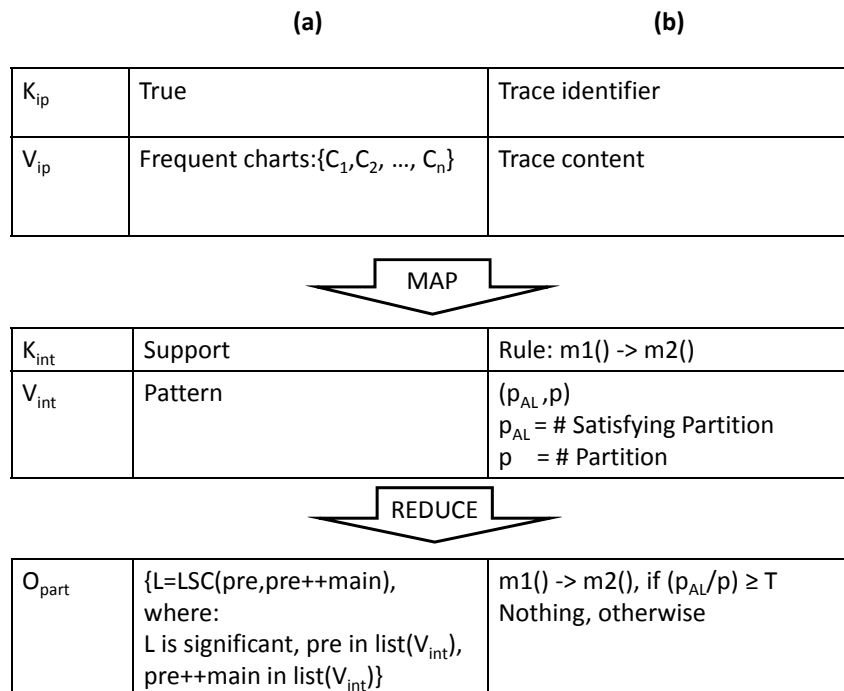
(a) (b)

| $K_{ip}$ | True | Trace identifier |
|---|---|---|
| $V_{ip}$ | Frequent charts:$\{C_1, C_2, \ldots, C_n\}$ | Trace content |

MAP

| $K_{int}$ | Support | Rule: m1() -> m2() |
|---|---|---|
| $V_{int}$ | Pattern | $(p_{AL}, p)$<br>$p_{AL}$ = # Satisfying Partition<br>p = # Partition |

REDUCE

| $O_{part}$ | {L=LSC(pre,pre++main), where: L is significant, pre in list($V_{int}$), pre++main in list($V_{int}$)} | m1() -> m2(), if $(p_{AL}/p) \geq T$<br>Nothing, otherwise |
|---|---|---|